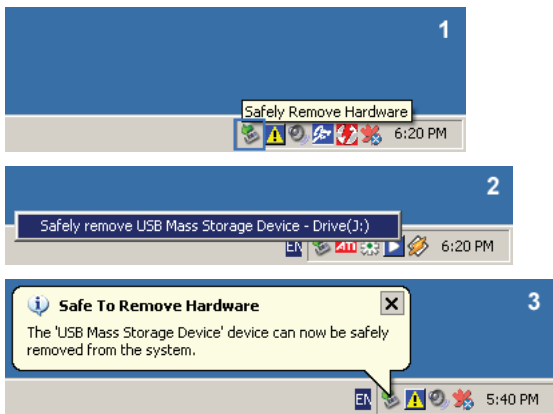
1

Safely Remove Hardware

6:20 PM

2

Safely remove USB Mass Storage Device - Drive(J:)

EN

6:20 PM

3

Safe To Remove Hardware

The 'USB Mass Storage Device' device can now be safely removed from the system.

EN

5:40 PM